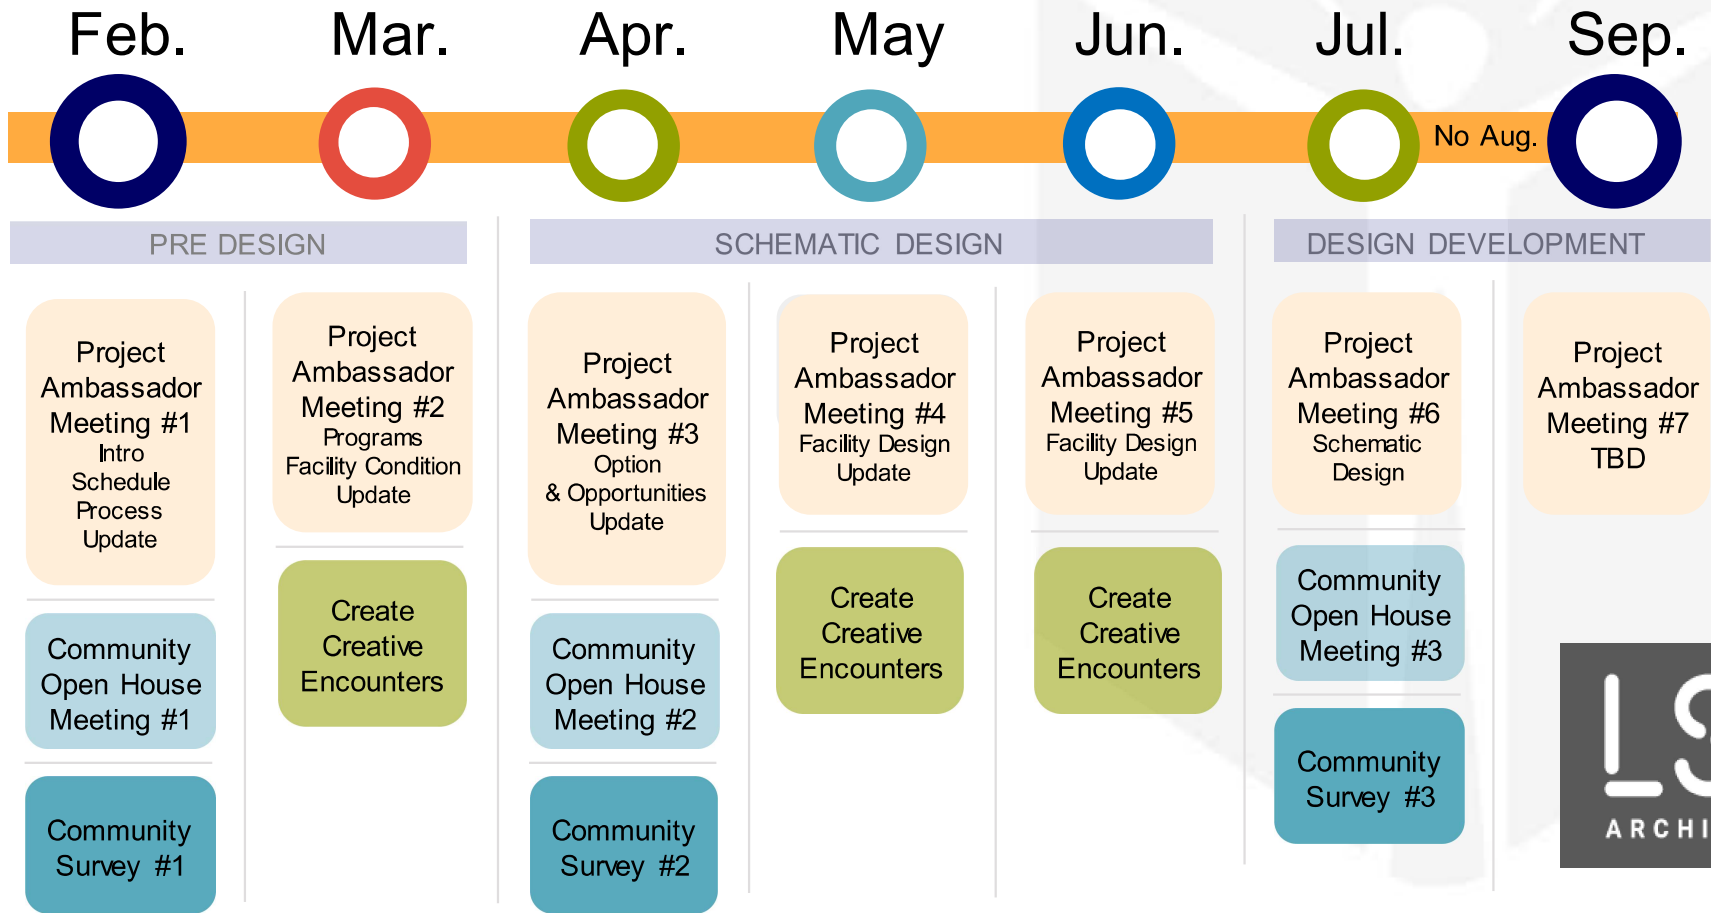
Feb. Mar. Apr. May Jun. Jul. Sep.

No Aug.

PRE DESIGN

SCHEMATIC DESIGN

DESIGN DEVELOPMENT

Project Ambassador Meeting #1
Intro
Schedule
Process
Update

Community Open House Meeting #1

Community Survey #1

Project Ambassador Meeting #2
Programs
Facility Condition
Update

Create Creative Encounters

Project Ambassador Meeting #3
Option
& Opportunities
Update

Community Open House Meeting #2

Community Survey #2

Project Ambassador Meeting #4
Facility Design
Update

Create Creative Encounters

Project Ambassador Meeting #5
Facility Design
Update

Create Creative Encounters

Project Ambassador Meeting #6
Schematic
Design

Community Open House Meeting #3

Community Survey #3

Project Ambassador Meeting #7
TBD

ARCHI